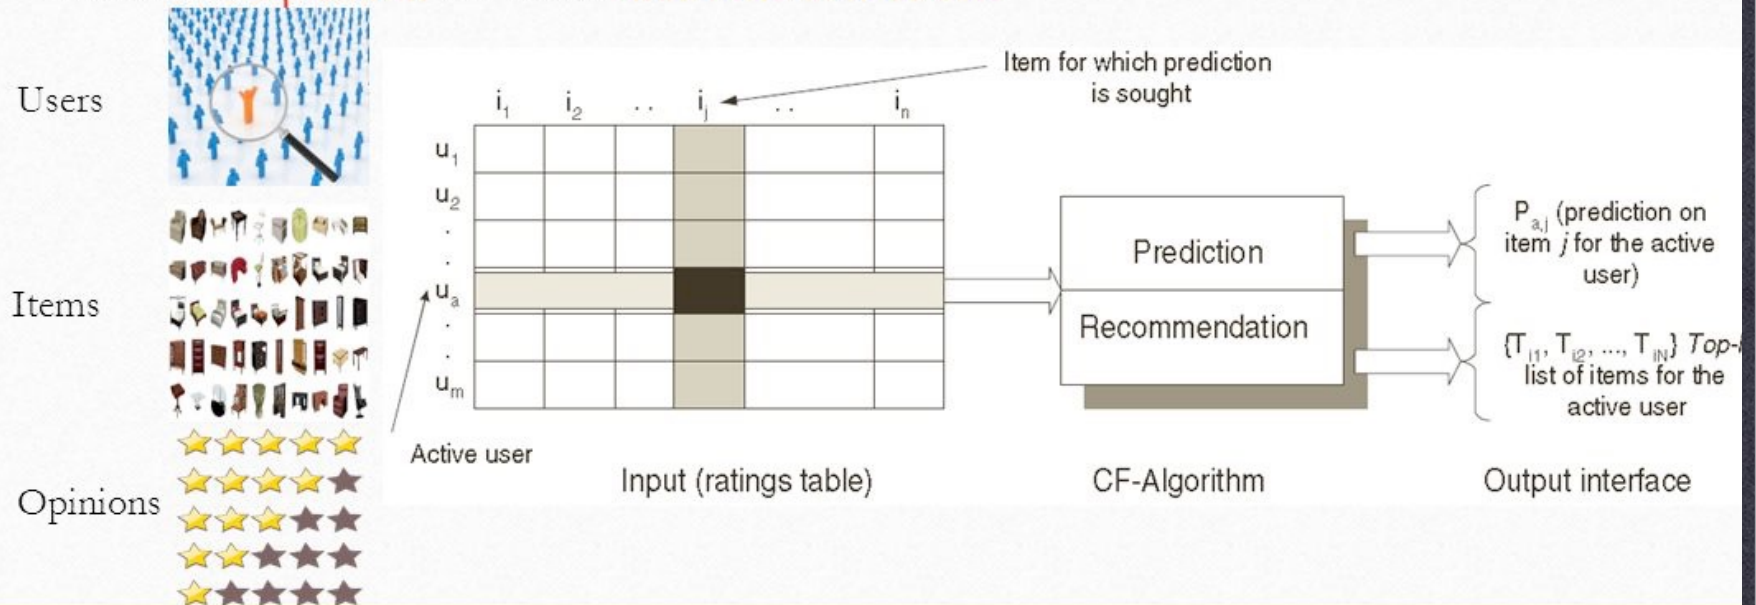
Users

Items

Opinions

Item for which prediction is sought

$i_1$ $i_2$ . . $i_j$ . . $i_n$

$u_1$
$u_2$
.
.
$u_a$
.
.
$u_m$

Active user

Input (ratings table)

Prediction

Recommendation

CF-Algorithm

$P_{a,j}$ (prediction on item $j$ for the active user)

$\{T_{i1}, T_{i2}, ..., T_{iN}\}$ Top-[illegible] list of items for the active user

Output interface